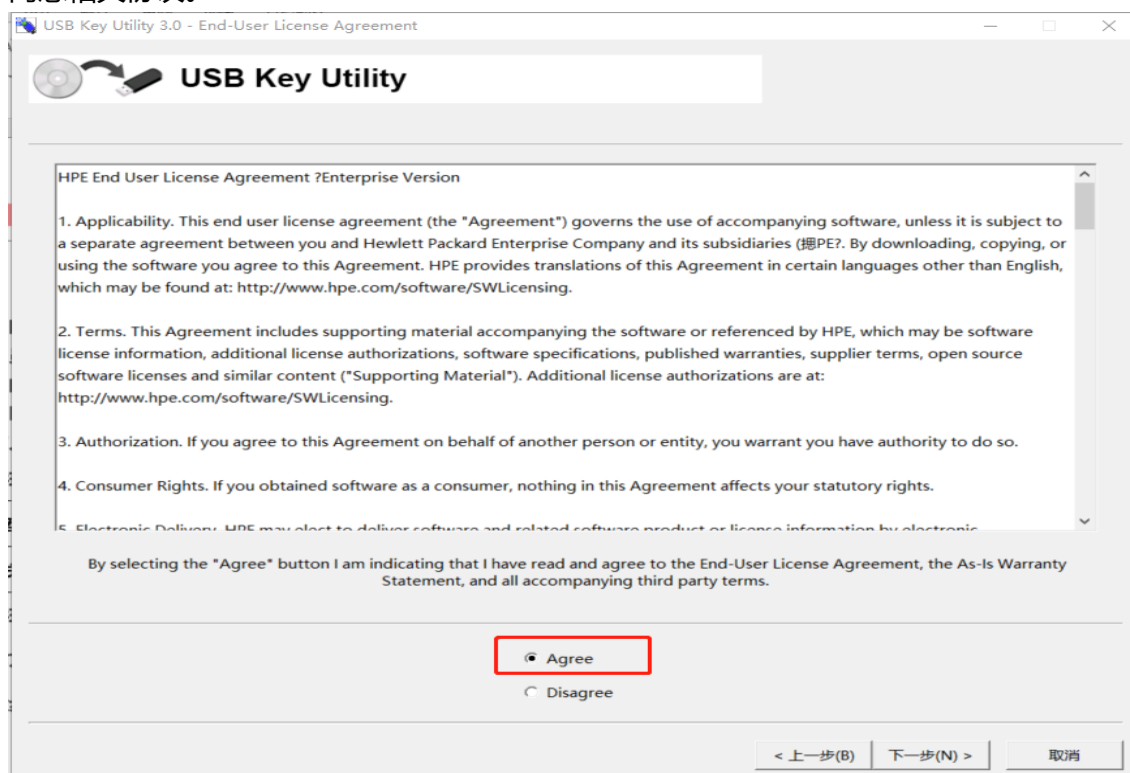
USB Key Utility 3.0 - End-User License Agreement

USB Key Utility

HPE End User License Agreement ?Enterprise Version

1. Applicability. This end user license agreement (the "Agreement") governs the use of accompanying software, unless it is subject to a separate agreement between you and Hewlett Packard Enterprise Company and its subsidiaries (揌PE?. By downloading, copying, or using the software you agree to this Agreement. HPE provides translations of this Agreement in certain languages other than English, which may be found at: http://www.hpe.com/software/SWLicensing.

2. Terms. This Agreement includes supporting material accompanying the software or referenced by HPE, which may be software license information, additional license authorizations, software specifications, published warranties, supplier terms, open source software licenses and similar content ("Supporting Material"). Additional license authorizations are at: http://www.hpe.com/software/SWLicensing.

3. Authorization. If you agree to this Agreement on behalf of another person or entity, you warrant you have authority to do so.

4. Consumer Rights. If you obtained software as a consumer, nothing in this Agreement affects your statutory rights.

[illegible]

By selecting the "Agree" button I am indicating that I have read and agree to the End-User License Agreement, the As-Is Warranty Statement, and all accompanying third party terms.

Agree

Disagree

< 上一步(B)

下一步(N) >

取消